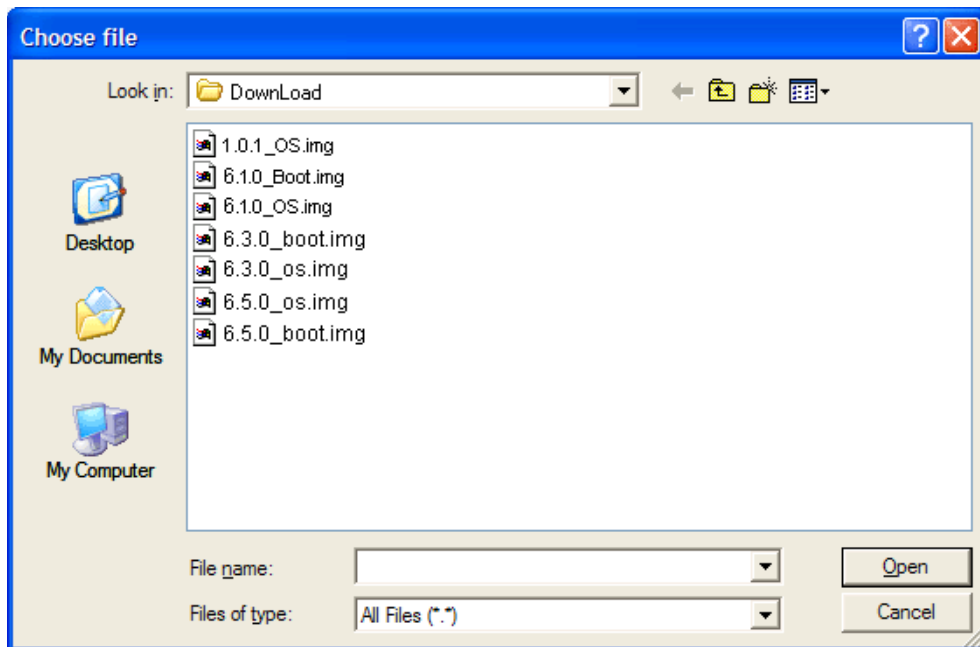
Choose file

Look in: DownLoad

Desktop

My Documents

My Computer

1.0.1_OS.img
6.1.0_Boot.img
6.1.0_OS.img
6.3.0_boot.img
6.3.0_os.img
6.5.0_os.img
6.5.0_boot.img

File name:

Files of type: All Files (*.*)

Open

Cancel